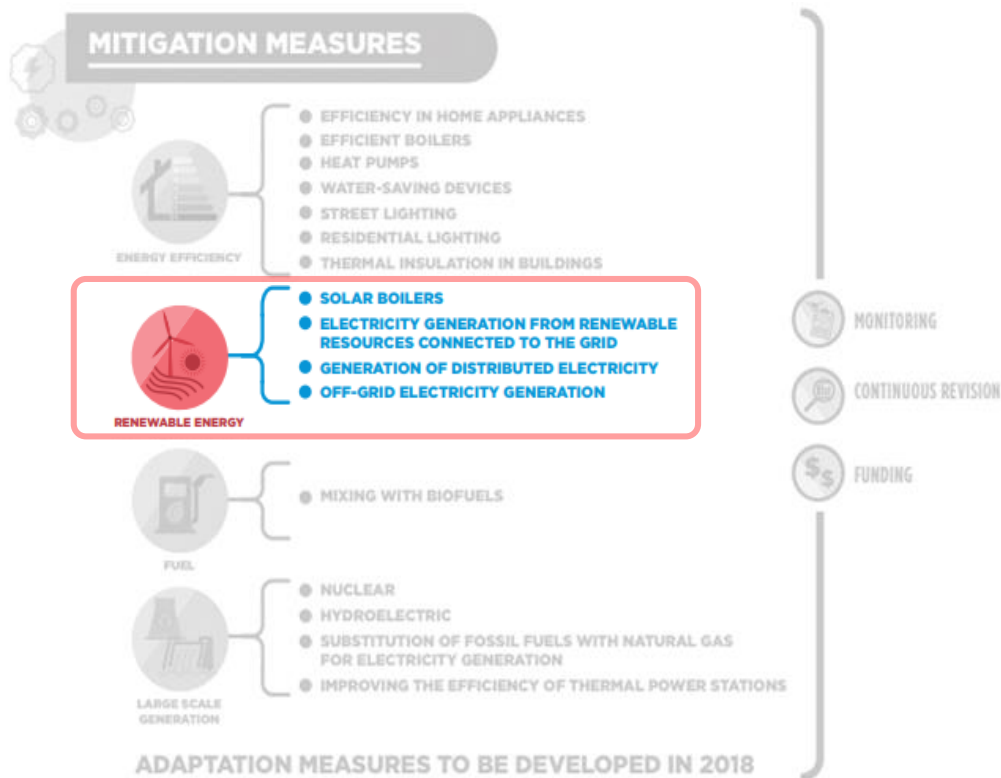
MITIGATION MEASURES

ENERGY EFFICIENCY

EFFICIENCY IN HOME APPLIANCES
EFFICIENT BOILERS
HEAT PUMPS
WATER-SAVING DEVICES
STREET LIGHTING
RESIDENTIAL LIGHTING
THERMAL INSULATION IN BUILDINGS

RENEWABLE ENERGY

SOLAR BOILERS
ELECTRICITY GENERATION FROM RENEWABLE RESOURCES CONNECTED TO THE GRID
GENERATION OF DISTRIBUTED ELECTRICITY
OFF-GRID ELECTRICITY GENERATION

FUEL

MIXING WITH BIOFUELS

LARGE SCALE GENERATION

NUCLEAR
HYDROELECTRIC
SUBSTITUTION OF FOSSIL FUELS WITH NATURAL GAS FOR ELECTRICITY GENERATION
IMPROVING THE EFFICIENCY OF THERMAL POWER STATIONS

MONITORING
CONTINUOUS REVISION
FUNDING

ADAPTATION MEASURES TO BE DEVELOPED IN 2018